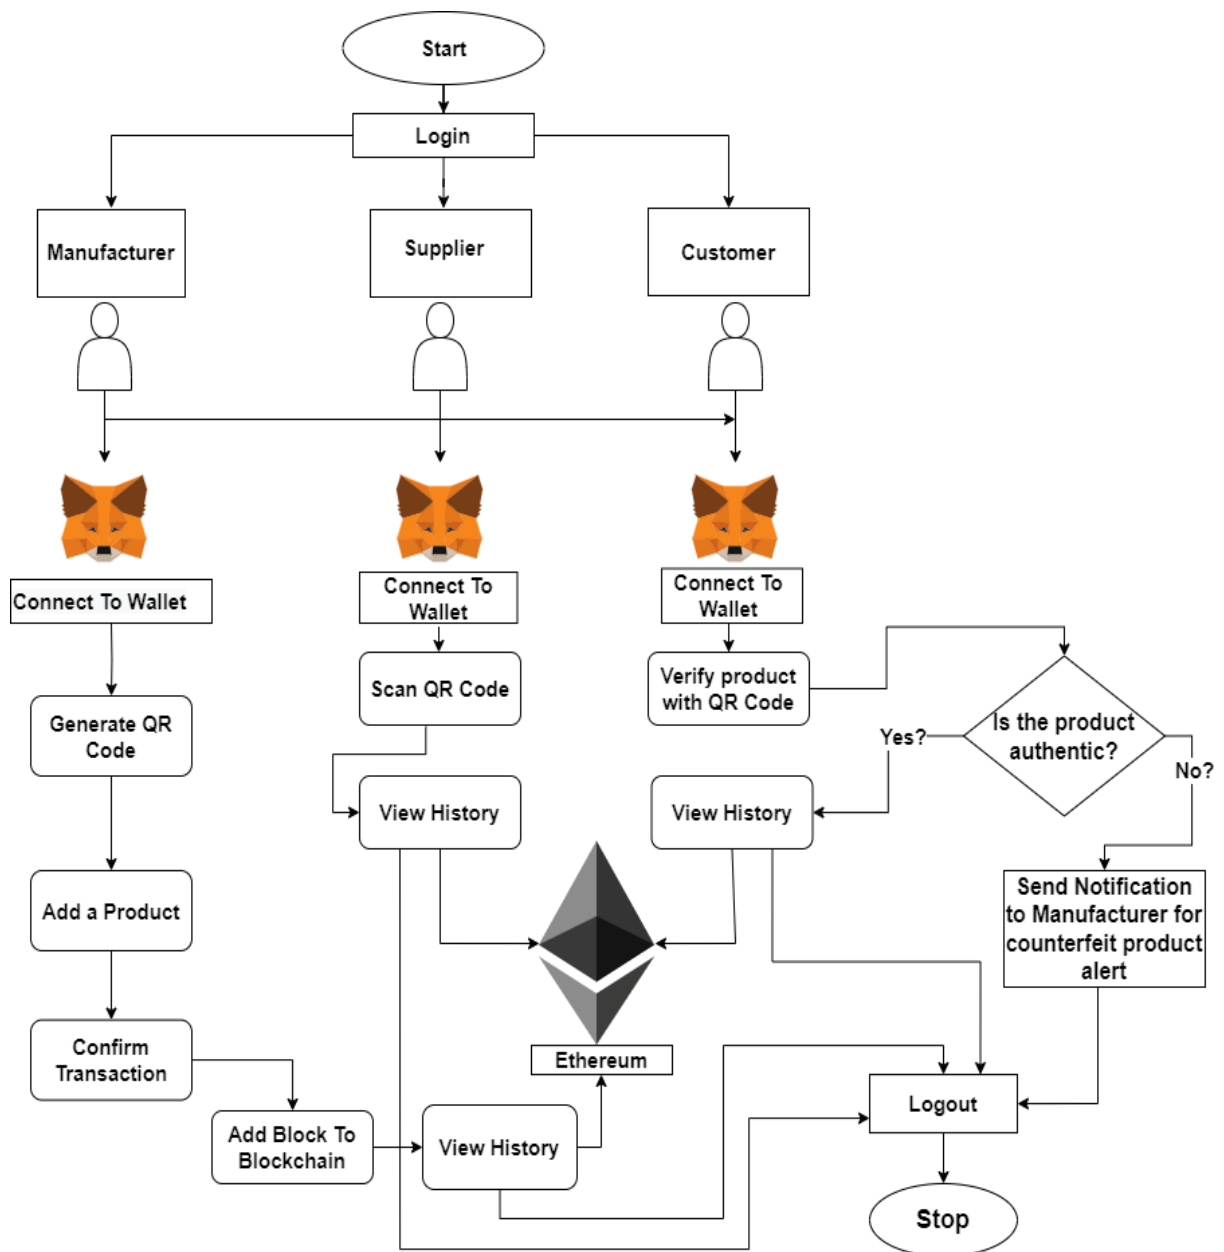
Start

Login

Manufacturer

Supplier

Customer

Connect To Wallet

Connect To Wallet

Connect To Wallet

Generate QR Code

Scan QR Code

Verify product with QR Code

Is the product authentic?

Yes?

No?

View History

View History

Add a Product

Send Notification to Manufacturer for counterfeit product alert

Confirm Transaction

Ethereum

Add Block To Blockchain

View History

Logout

Stop